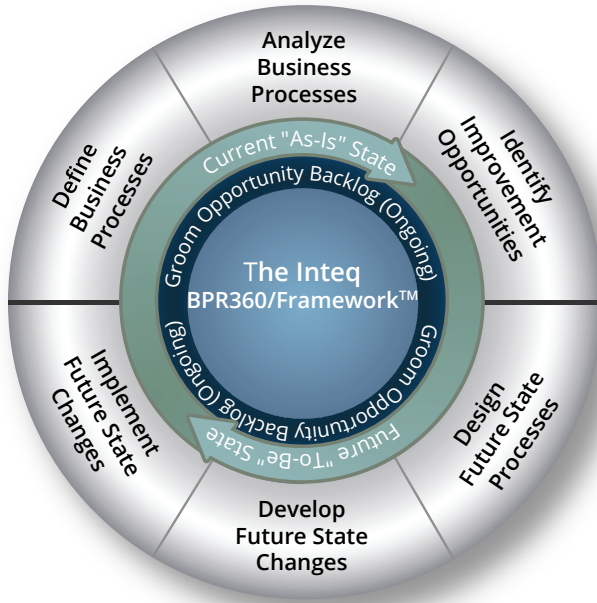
Analyze Business Processes

Identify Improvement Opportunities

Design Future State Processes

Develop Future State Changes

Implement Future State Changes

Define Business Processes

Current "As-Is" State

Groom Opportunity Backlog (Ongoing)

The Inteq
BPR360/Framework™

Groom Opportunity Backlog (Ongoing)

Future "To-Be" State